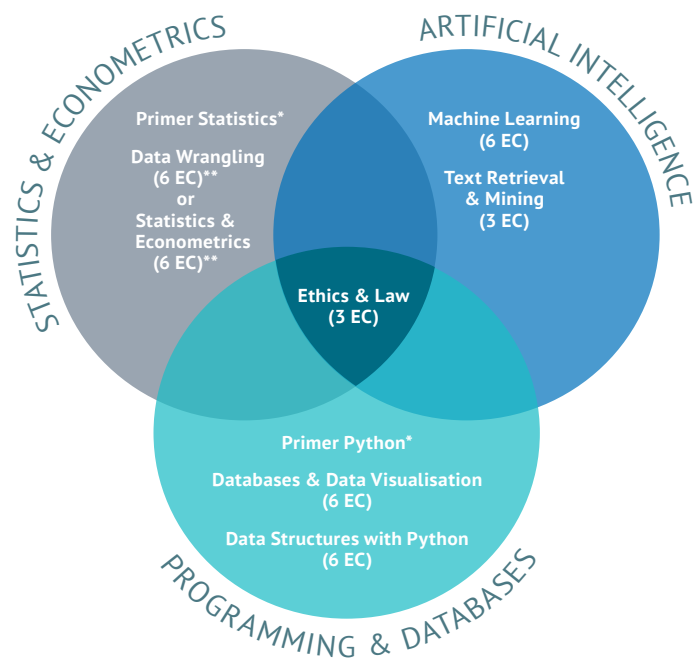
STATISTICS & ECONOMETRICS

ARTIFICIAL INTELLIGENCE

Primer Statistics*

Data Wrangling (6 EC)** or Statistics & Econometrics (6 EC)**

Machine Learning (6 EC)

Text Retrieval & Mining (3 EC)

Ethics & Law (3 EC)

Primer Python*

Databases & Data Visualisation (6 EC)

Data Structures with Python (6 EC)

PROGRAMMING & DATABASES